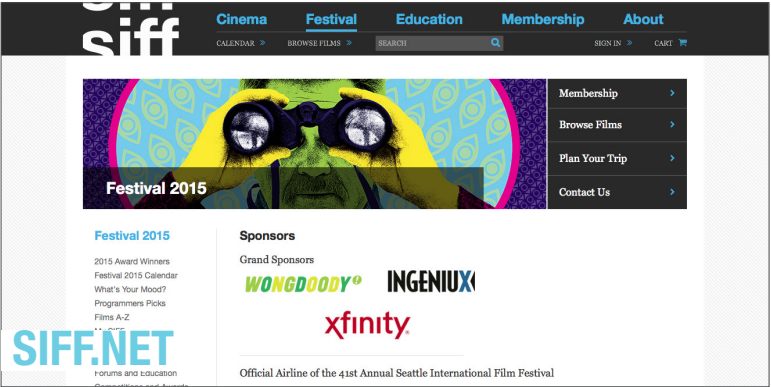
siff

Cinema Festival Education Membership About

CALENDAR » BROWSE FILMS » SEARCH SIGN IN » CART

Festival 2015

Membership

Browse Films

Plan Your Trip

Contact Us

Festival 2015

2015 Award Winners
Festival 2015 Calendar
What's Your Mood?
Programmers Picks
Films A-Z
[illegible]
Forums and Education
Competitions and Awards

SIFF.NET

Sponsors

Grand Sponsors

WONGDOODY

INGENIUX

xfinity

Official Airline of the 41st Annual Seattle International Film Festival